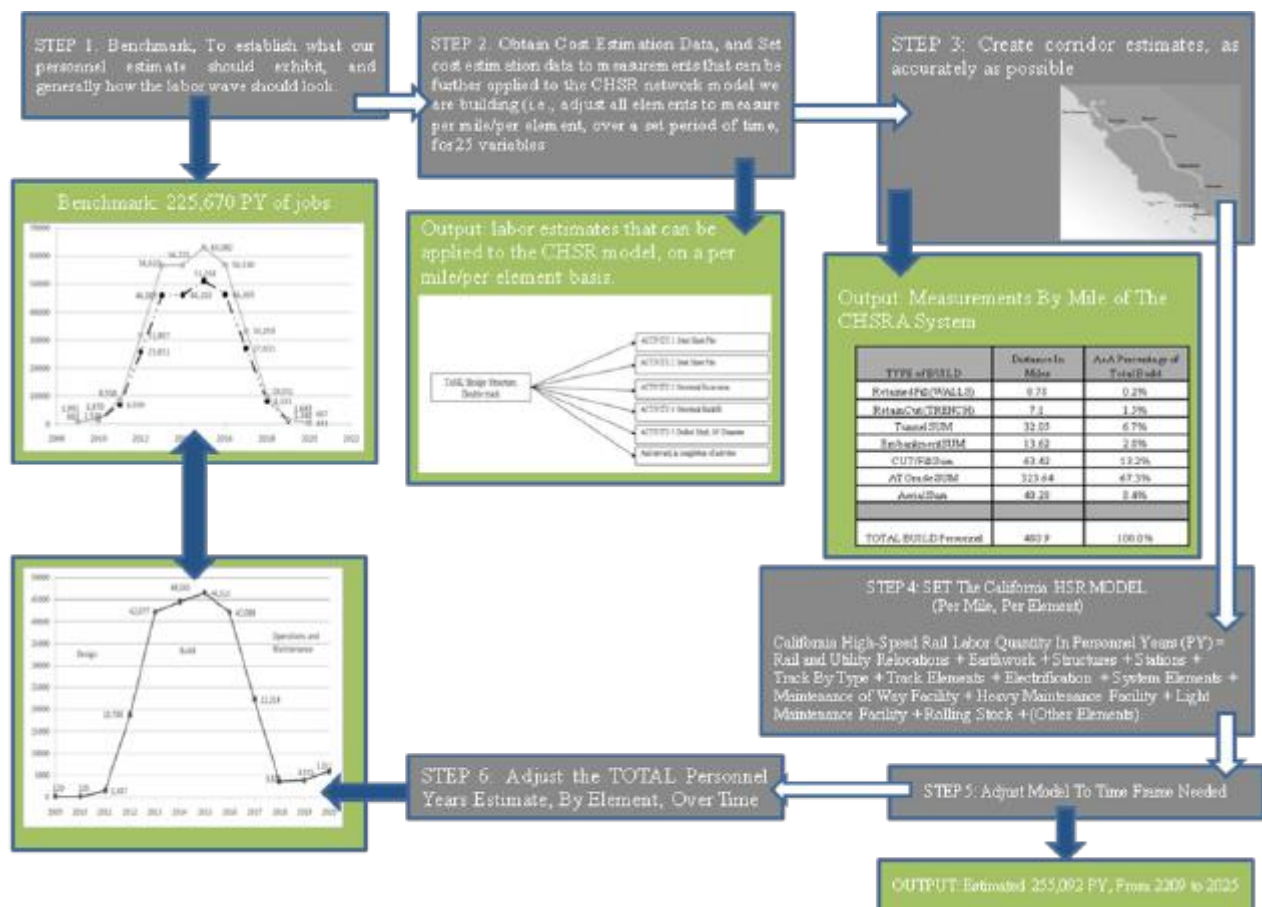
STEP 1. Benchmark, To establish what our personnel estimate should exhibit, and generally how the labor wave should look

STEP 2. Obtain Cost Estimation Data, and Set cost estimation data to measurements that can be further applied to the CHSR network model we are building (i.e., adjust all elements to measure per mile/per element, over a set period of time, for 25 variables

STEP 3: Create corridor estimates, as accurately as possible

Benchmark: 225,670 PY of jobs

Output: labor estimates that can be applied to the CHSR model, on a per mile/per element basis.

Output: Measurements By Mile of The CHSRA System

| TYPE of BUILD | Distance In Miles | As A Percentage of Total Build |
|---|---|---|
| RetainedFill(WALLS) | 0.75 | 0.2% |
| RetainCut(TRENCH) | 7.1 | 1.5% |
| Tunnel SUM | 32.05 | 6.7% |
| EmbankmentSUM | 13.62 | 2.8% |
| CUT/FillSum | 63.42 | 13.2% |
| AT Grade SUM | 323.64 | 67.3% |
| AerialSum | 40.25 | 8.4% |
| | | |
| TOTAL BUILD Personnel | 480.9 | 100.0% |

STEP 4: SET The California HSR MODEL (Per Mile, Per Element)

California High-Speed Rail Labor Quantity In Personnel Years (PY) = Rail and Utility Relocations + Earthwork + Structures + Stations + Track By Type + Track Elements + Electrification + System Elements + Maintenance of Way Facility + Heavy Maintenance Facility + Light Maintenance Facility + Rolling Stock + (Other Elements).

STEP 6: Adjust the TOTAL Personnel Years Estimate, By Element, Over Time

STEP 5: Adjust Model To Time Frame Needed

OUTPUT: Estimated 255,092 PY, From 2009 to 2025

Design

Build

Operations and Maintenance